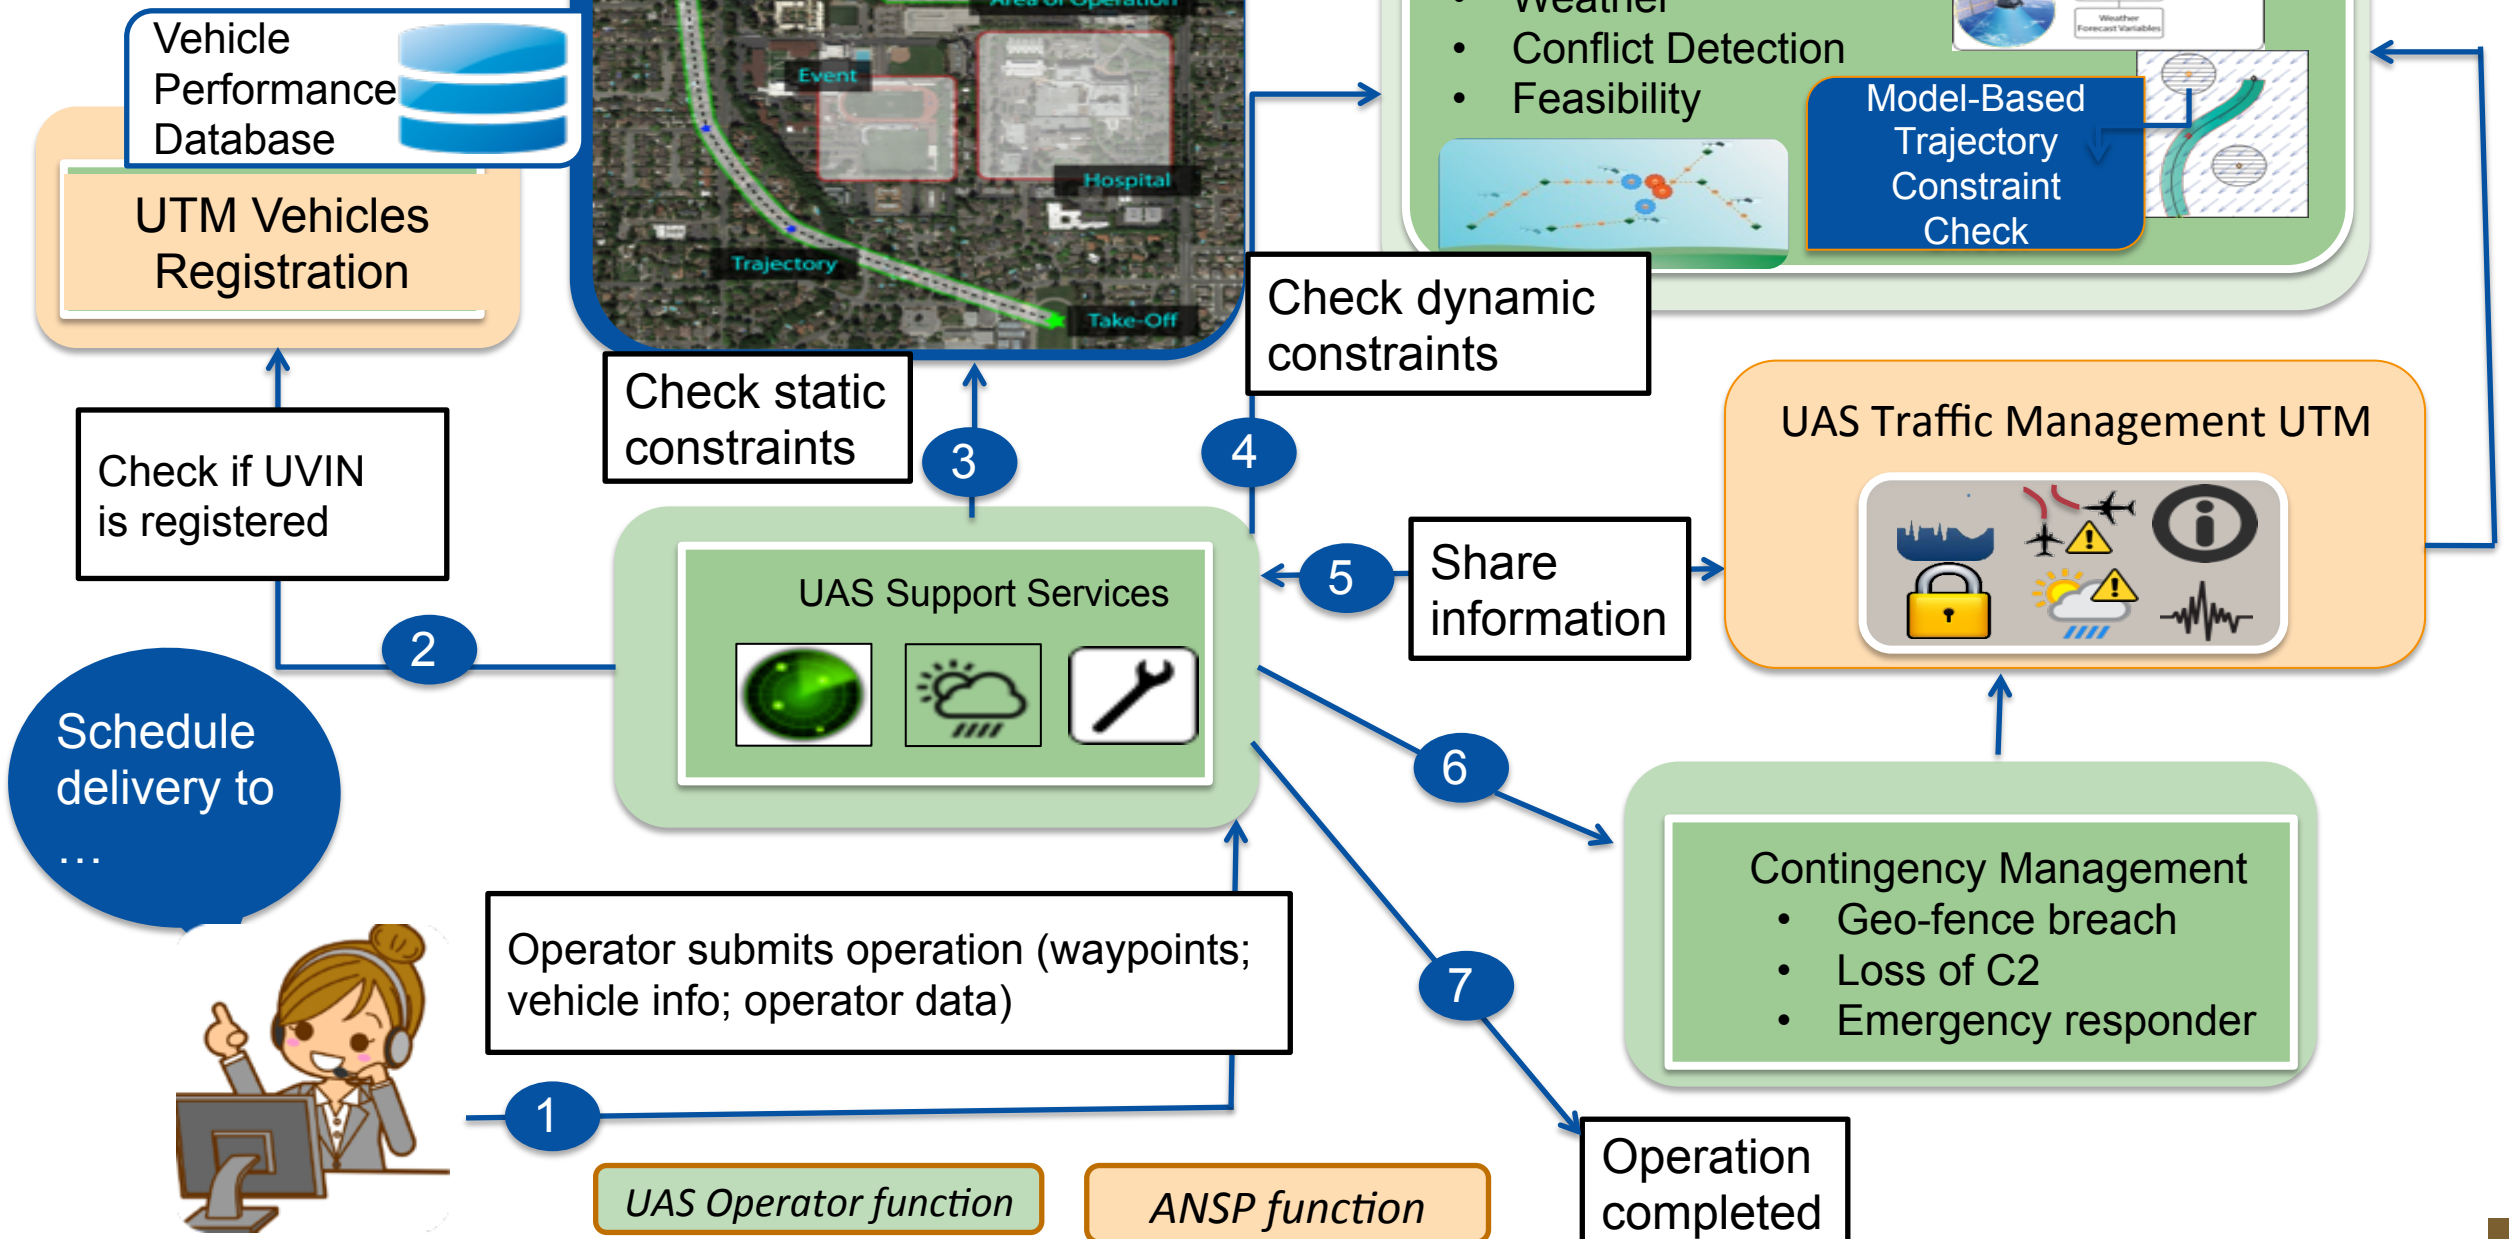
Vehicle Performance Database

UTM Vehicles Registration

Area of Operation

Event

Hospital

Trajectory

Take-Off

Weather

• Conflict Detection

• Feasibility

Weather Forecast Variables

Model-Based Trajectory Constraint Check

Check static constraints

Check dynamic constraints

Check if UVIN is registered

3

4

UAS Traffic Management UTM

UAS Support Services

5

Share information

2

Schedule delivery to …

6

Contingency Management

• Geo-fence breach

• Loss of C2

• Emergency responder

Operator submits operation (waypoints; vehicle info; operator data)

7

1

Operation completed

UAS Operator function

ANSP function